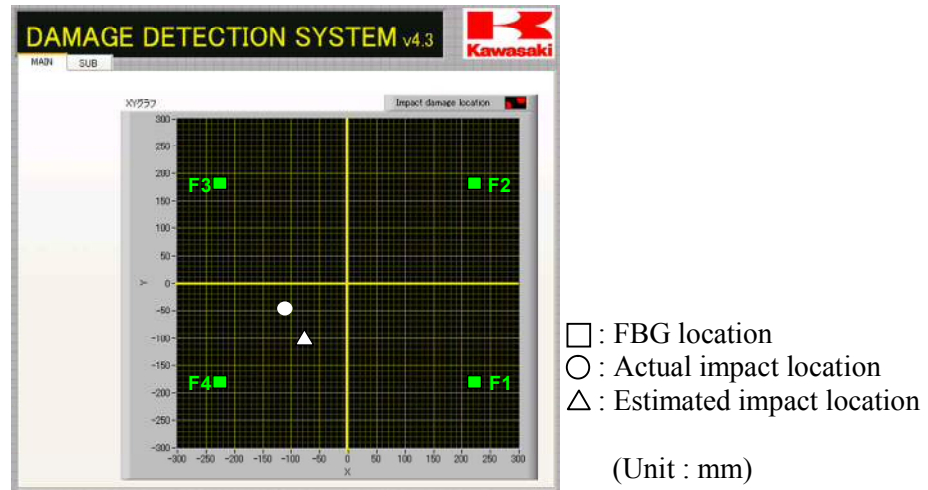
DAMAGE DETECTION SYSTEM v4.3

Kawasaki

MAIN SUB

XYグラフ

Impact damage location

300
250
200
150
100
50
0
-50
-100
-150
-200
-250
-300

Y

F3 F2

F4 F1

-300 -250 -200 -150 -100 -50 0 50 100 150 200 250 300

X

□ : FBG location
○ : Actual impact location
△ : Estimated impact location

(Unit : mm)